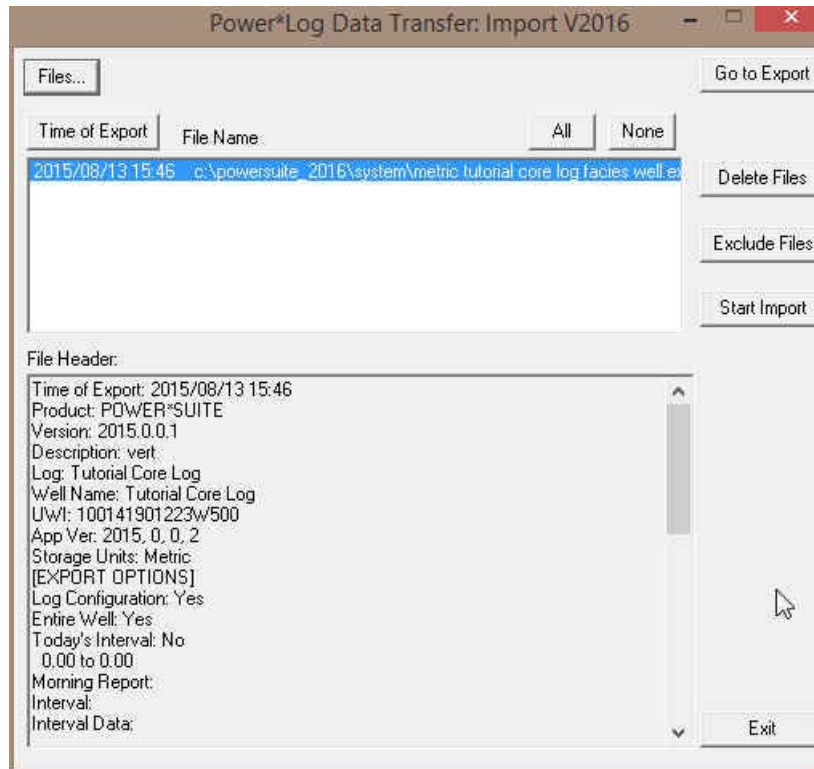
Power*Log Data Transfer: Import V2016

Files...

Go to Export

Time of Export

File Name

All

None

2015/08/13 15:46 c:\powersuite_2016\system\metric tutorial core log facies well.e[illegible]

Delete Files

Exclude Files

Start Import

File Header:

Time of Export: 2015/08/13 15:46
Product: POWER*SUITE
Version: 2015.0.0.1
Description: vert
Log: Tutorial Core Log
Well Name: Tutorial Core Log
UWI: 100141901223W500
App Ver: 2015, 0, 0, 2
Storage Units: Metric
[EXPORT OPTIONS]
Log Configuration: Yes
Entire Well: Yes
Today's Interval: No
0.00 to 0.00
Morning Report:
Interval:
Interval Data:

Exit